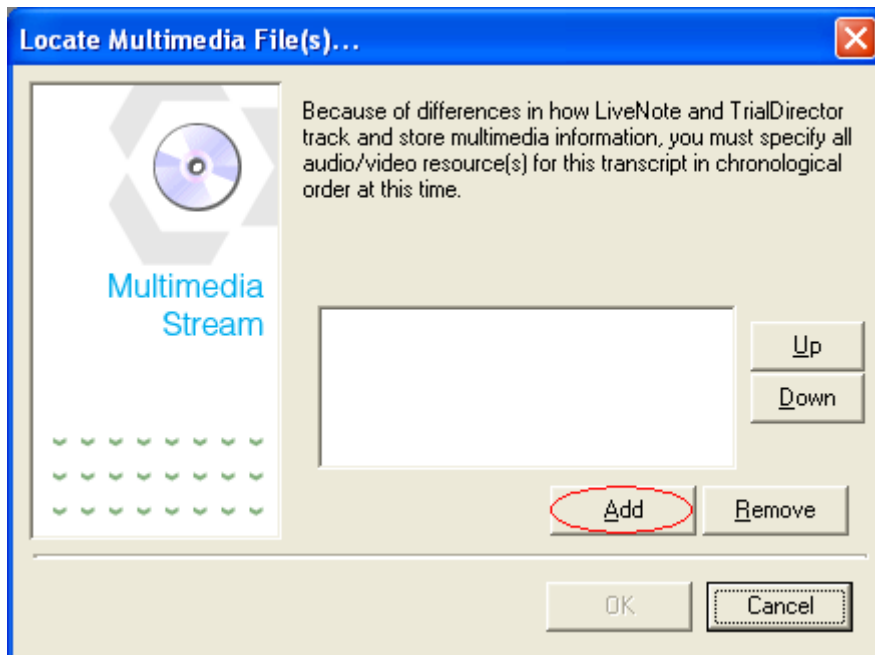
Locate Multimedia File(s)...

Multimedia Stream

Because of differences in how LiveNote and TrialDirector track and store multimedia information, you must specify all audio/video resource(s) for this transcript in chronological order at this time.

Up

Down

Add

Remove

OK

Cancel